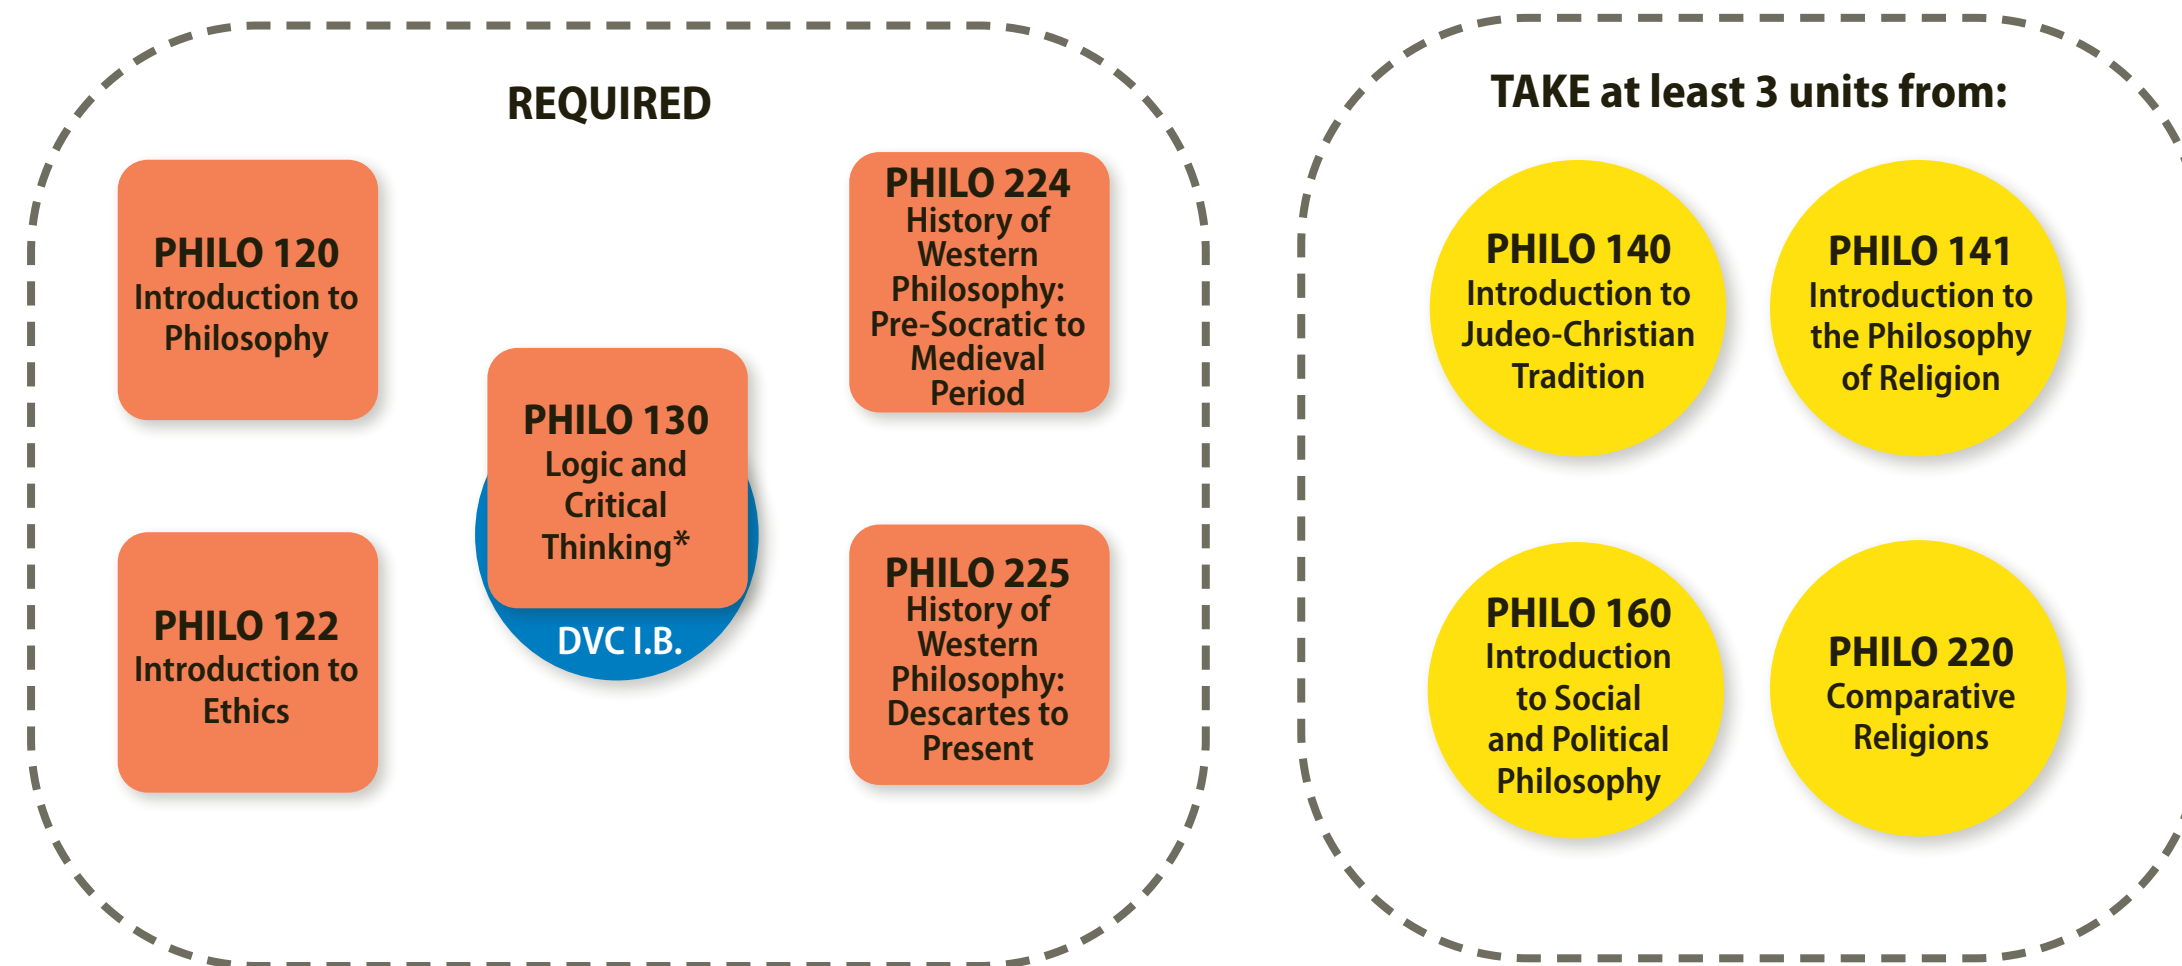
REQUIRED

PHILO 120
Introduction to Philosophy

PHILO 122
Introduction to Ethics

PHILO 130
Logic and Critical Thinking*
DVC I.B.

PHILO 224
History of Western Philosophy: Pre-Socratic to Medieval Period

PHILO 225
History of Western Philosophy: Descartes to Present

TAKE at least 3 units from:

PHILO 140
Introduction to Judeo-Christian Tradition

PHILO 141
Introduction to the Philosophy of Religion

PHILO 160
Introduction to Social and Political Philosophy

PHILO 220
Comparative Religions